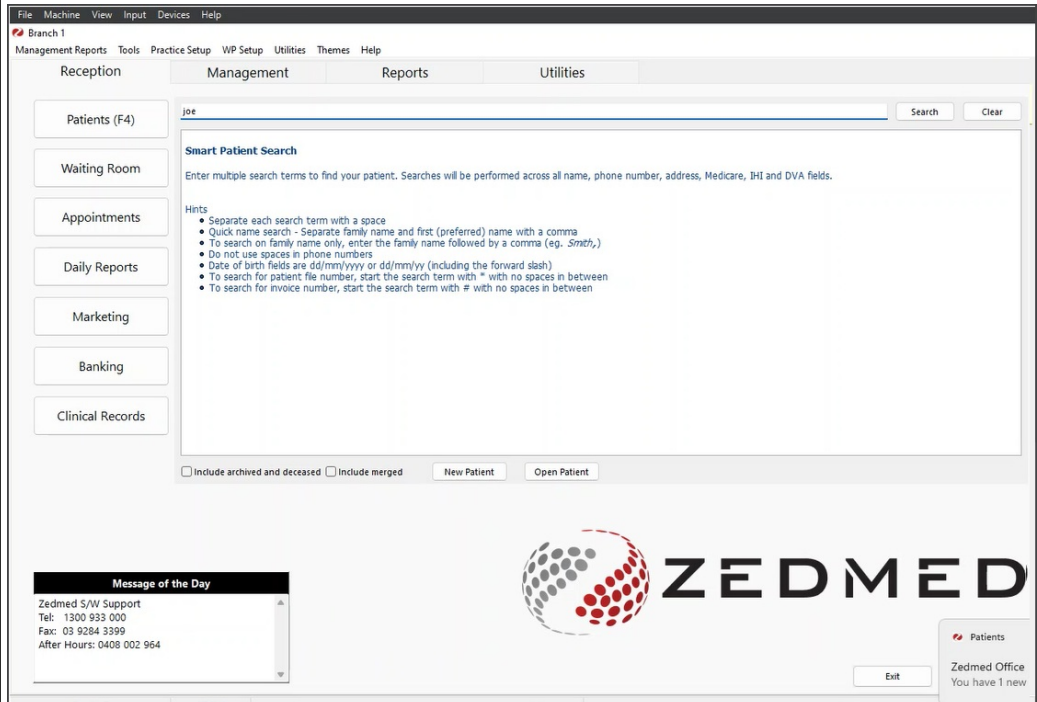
File Machine View Input Devices Help

Branch 1

Management Reports Tools Practice Setup WP Setup Utilities Themes Help

Reception | Management | Reports | Utilities

Patients (F4)

Waiting Room

Appointments

Daily Reports

Marketing

Banking

Clinical Records

joe

Search

Clear

Smart Patient Search

Enter multiple search terms to find your patient. Searches will be performed across all name, phone number, address, Medicare, IHI and DVA fields.

Hints
• Separate each search term with a space
• Quick name search - Separate family name and first (preferred) name with a comma
• To search on family name only, enter the family name followed by a comma (eg. *Smith,*)
• Do not use spaces in phone numbers
• Date of birth fields are dd/mm/yyyy or dd/mm/yy (including the forward slash)
• To search for patient file number, start the search term with * with no spaces in between
• To search for invoice number, start the search term with # with no spaces in between

Include archived and deceased

Include merged

New Patient

Open Patient

Message of the Day

Zedmed S/W Support
Tel: 1300 933 000
Fax: 03 9284 3399
After Hours: 0408 002 964

ZEDMED

Patients

Zedmed Office
You have 1 new

Exit